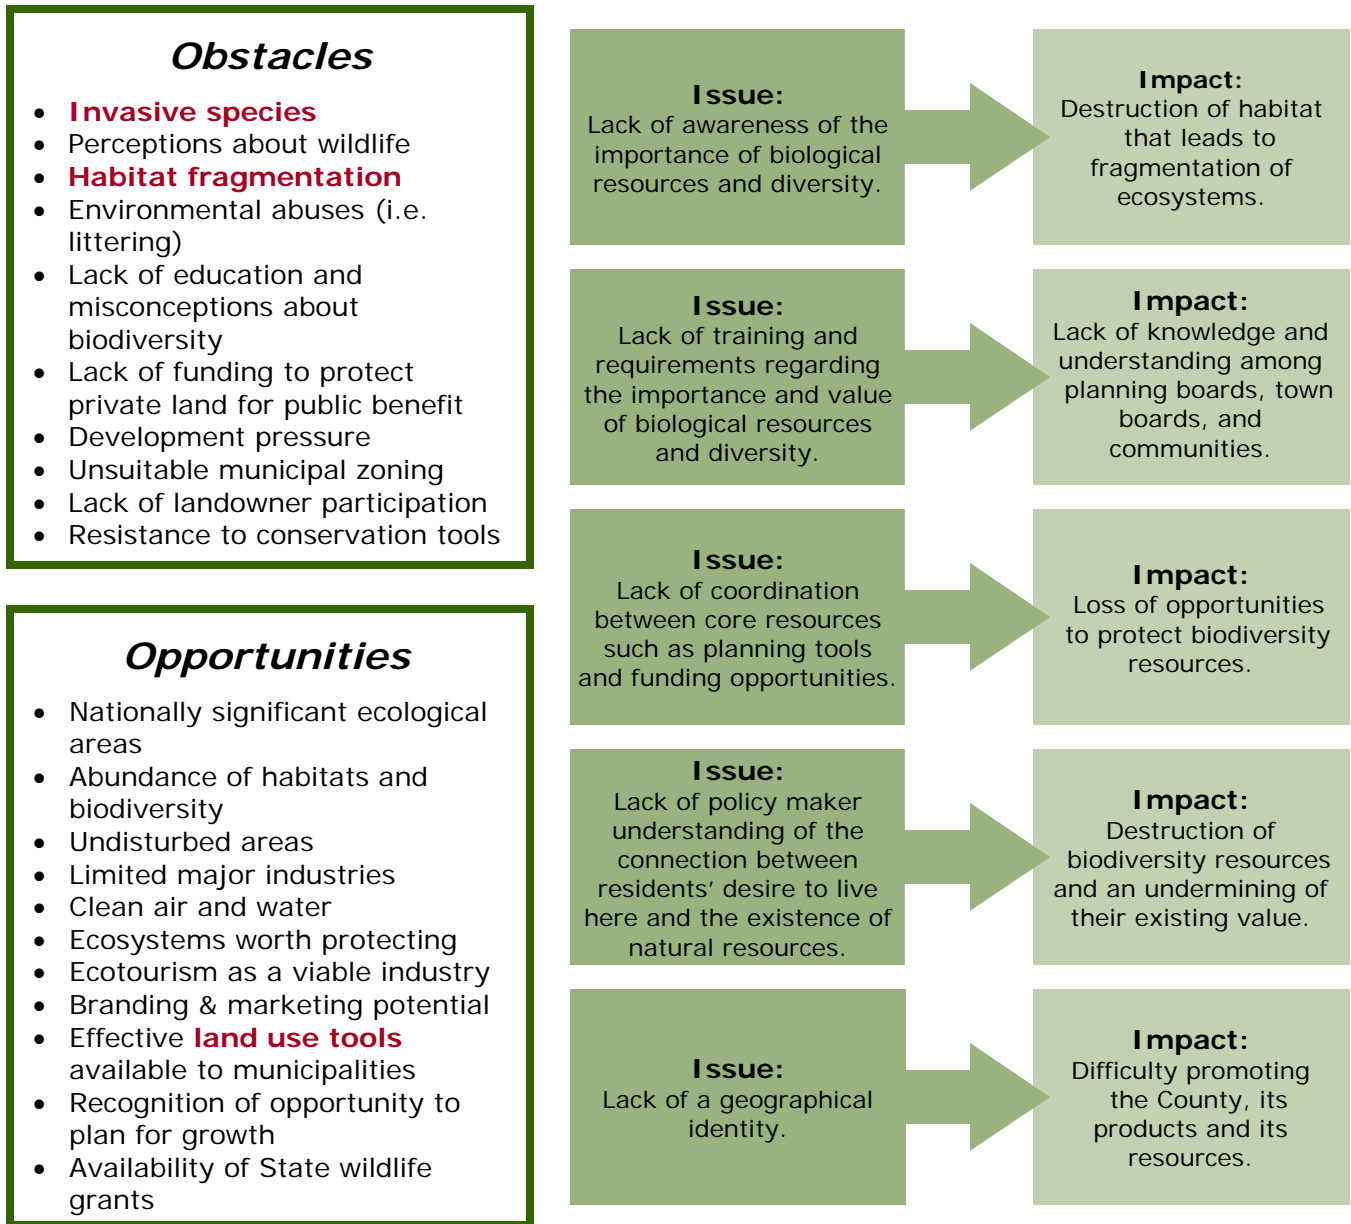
Obstacles

- Invasive species
- Perceptions about wildlife
- Habitat fragmentation
- Environmental abuses (i.e. littering)
- Lack of education and misconceptions about biodiversity
- Lack of funding to protect private land for public benefit
- Development pressure
- Unsuitable municipal zoning
- Lack of landowner participation
- Resistance to conservation tools

Opportunities

- Nationally significant ecological areas
- Abundance of habitats and biodiversity
- Undisturbed areas
- Limited major industries
- Clean air and water
- Ecosystems worth protecting
- Ecotourism as a viable industry
- Branding & marketing potential
- Effective land use tools available to municipalities
- Recognition of opportunity to plan for growth
- Availability of State wildlife grants

Issue:
Lack of awareness of the importance of biological resources and diversity.

Impact:
Destruction of habitat that leads to fragmentation of ecosystems.

Issue:
Lack of training and requirements regarding the importance and value of biological resources and diversity.

Impact:
Lack of knowledge and understanding among planning boards, town boards, and communities.

Issue:
Lack of coordination between core resources such as planning tools and funding opportunities.

Impact:
Loss of opportunities to protect biodiversity resources.

Issue:
Lack of policy maker understanding of the connection between residents' desire to live here and the existence of natural resources.

Impact:
Destruction of biodiversity resources and an undermining of their existing value.

Issue:
Lack of a geographical identity.

Impact:
Difficulty promoting the County, its products and its resources.